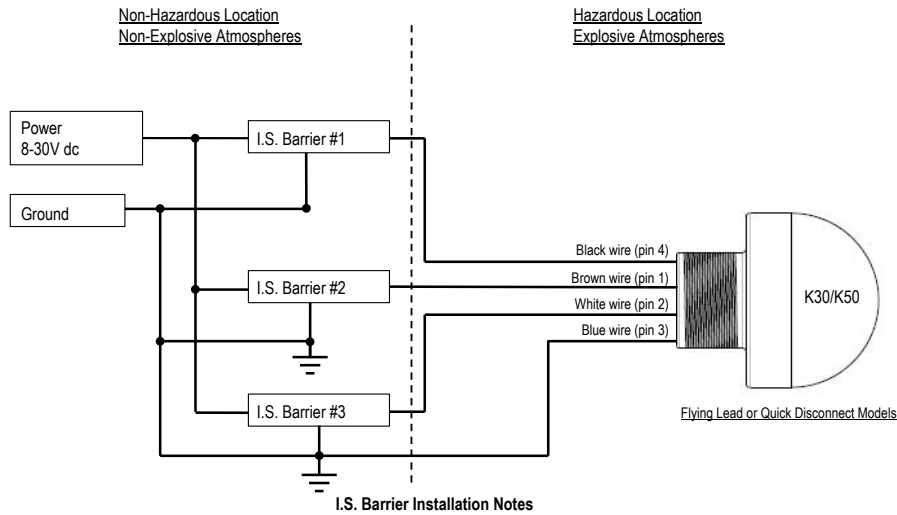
Non-Hazardous Location
Non-Explosive Atmospheres

Hazardous Location
Explosive Atmospheres

Power
8-30V dc

Ground

I.S. Barrier #1

I.S. Barrier #2

I.S. Barrier #3

Black wire (pin 4)
Brown wire (pin 1)
White wire (pin 2)
Blue wire (pin 3)

K30/K50

Flying Lead or Quick Disconnect Models

I.S. Barrier Installation Notes